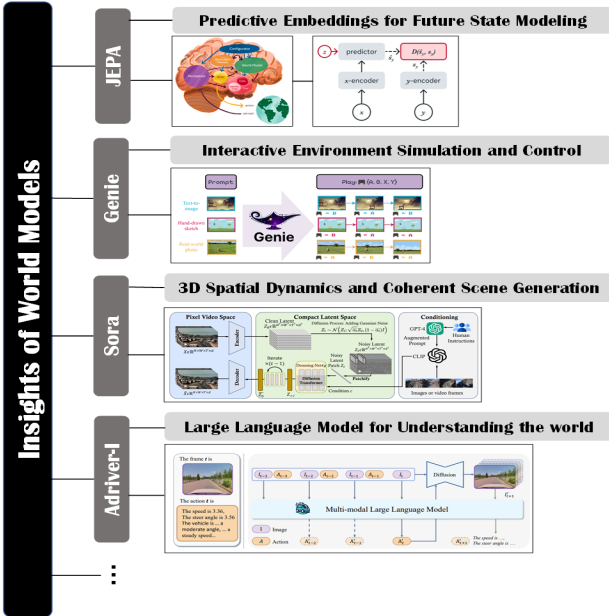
Insights of World Models

JEPA

Predictive Embeddings for Future State Modeling

Configurator

World Model

predictor

$D(\hat{s}_y, s_y)$

$\hat{s}_y$

$s_y$

$z$

x-encoder

y-encoder

$x$

$y$

Genie

Interactive Environment Simulation and Control

Prompt

Play (A, B, X, Y)

Text-to-image

Hand-drawn sketch

Real-world photo

Genie

Sora

3D Spatial Dynamics and Coherent Scene Generation

Pixel Video Space

Compact Latent Space

Conditioning

Encoder

Decoder

Clean Latent

Diffusion Process: Adding Gaussian Noise

Noisy Latent

Noisy Latent Patch

Patchify

Iterate

Denoising Noise

Diffusion Transformer

Condition c

GPT-4

Augmented Prompt

Human Instructions

CLIP

Images or video frames

Adriver-I

Large Language Model for Understanding the world

The frame t is

The action t is

The speed is 3.36, The steer angle is 3.56. The vehicle is ... a moderate angle, ... a steady speed...

Diffusion

Multi-modal Large Language Model

Image

Action

The speed is ...
The steer angle is ...

...